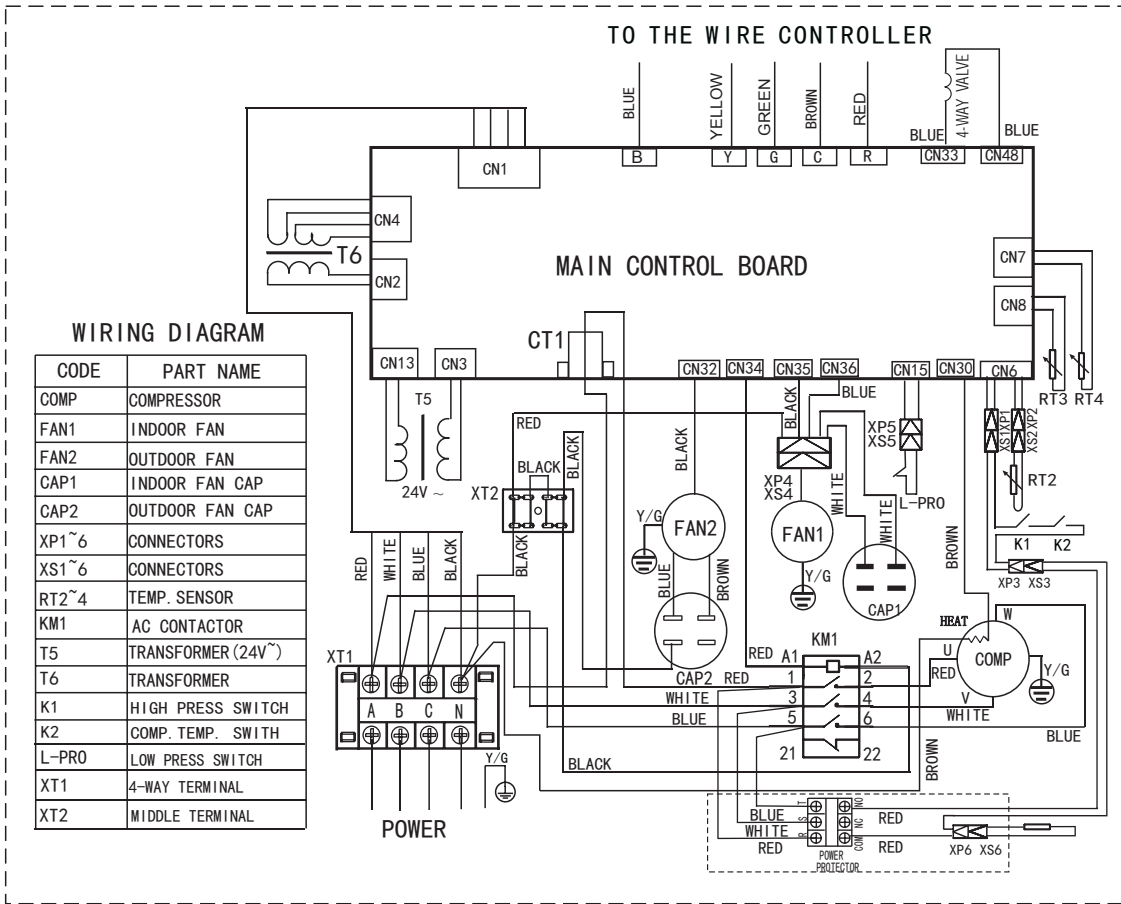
TO THE WIRE CONTROLLER

BLUE YELLOW GREEN BROWN RED 4-WAY VALVE
BLUE BLUE

CN1 B Y G C R CN33 CN48

CN4
T6
CN2

MAIN CONTROL BOARD

CN7
CN8

WIRING DIAGRAM

| CODE | PART NAME |
|---|---|
| COMP | COMPRESSOR |
| FAN1 | INDOOR FAN |
| FAN2 | OUTDOOR FAN |
| CAP1 | INDOOR FAN CAP |
| CAP2 | OUTDOOR FAN CAP |
| XP1~6 | CONNECTORS |
| XS1~6 | CONNECTORS |
| RT2~4 | TEMP. SENSOR |
| KM1 | AC CONTACTOR |
| T5 | TRANSFORMER(24V~) |
| T6 | TRANSFORMER |
| K1 | HIGH PRESS SWITCH |
| K2 | COMP. TEMP. SWITH |
| L-PRO | LOW PRESS SWITCH |
| XT1 | 4-WAY TERMINAL |
| XT2 | MIDDLE TERMINAL |

CT1
CN13 CN3 CN32 CN34 CN35 CN36 CN15 CN30 CN6
RT3 RT4
T5
24V ~
RED
BLACK
BLACK BLACK
XT2
BLACK
BLUE
BLACK
XP5 XS5
XP4 XS4
WHITE
L-PRO
XS1XP1 XS2XP2
RT2
FAN2
FAN1
Y/G
Y/G
WHITE
BROWN
K1 K2
XP3 XS3
CAP1
BLUE BROWN
CAP2
RED WHITE BLUE BLACK
XT1
A B C N
POWER
Y/G
KM1
RED A1 A2
RED 1 2
WHITE 3 4
BLUE 5 6
21 22
BLACK
HEAT
W
U
COMP
RED
V
WHITE
Y/G
BLUE
BROWN
BLUE
WHITE
RED
RED
RED
T S R
NO NC COM
POWER PROTECTOR
XP6 XS6